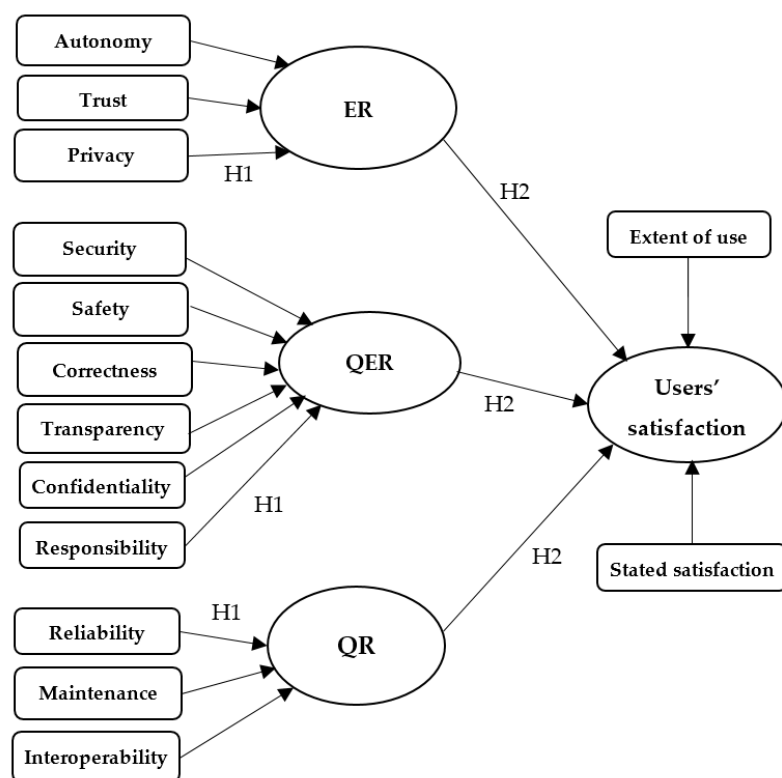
Autonomy
Trust
Privacy
H1
ER
H2
Extent of use
Security
Safety
Correctness
Transparency
Confidentiality
Responsibility
H1
QER
H2
Users' satisfaction
H2
Stated satisfaction
H1
Reliability
Maintenance
Interoperability
QR